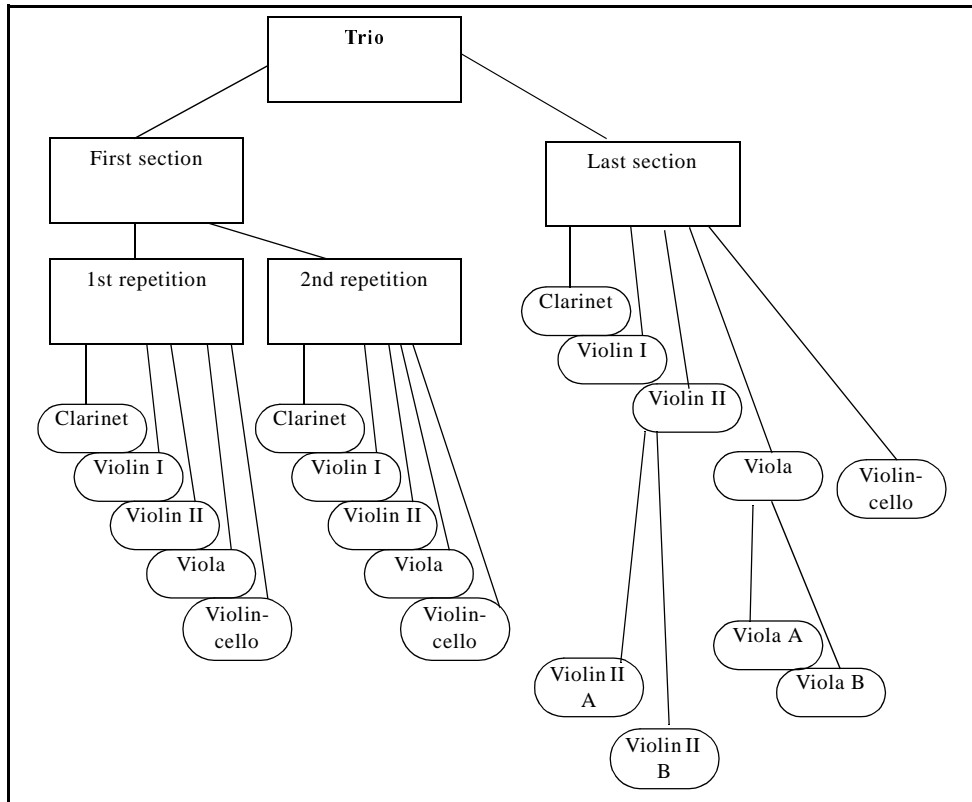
Trio

First section

1st repetition

Clarinet

Violin I

Violin II

Viola

Violincello

2nd repetition

Clarinet

Violin I

Violin II

Viola

Violincello

Last section

Clarinet

Violin I

Violin II

Violin II A

Violin II B

Viola

Viola A

Viola B

Violincello